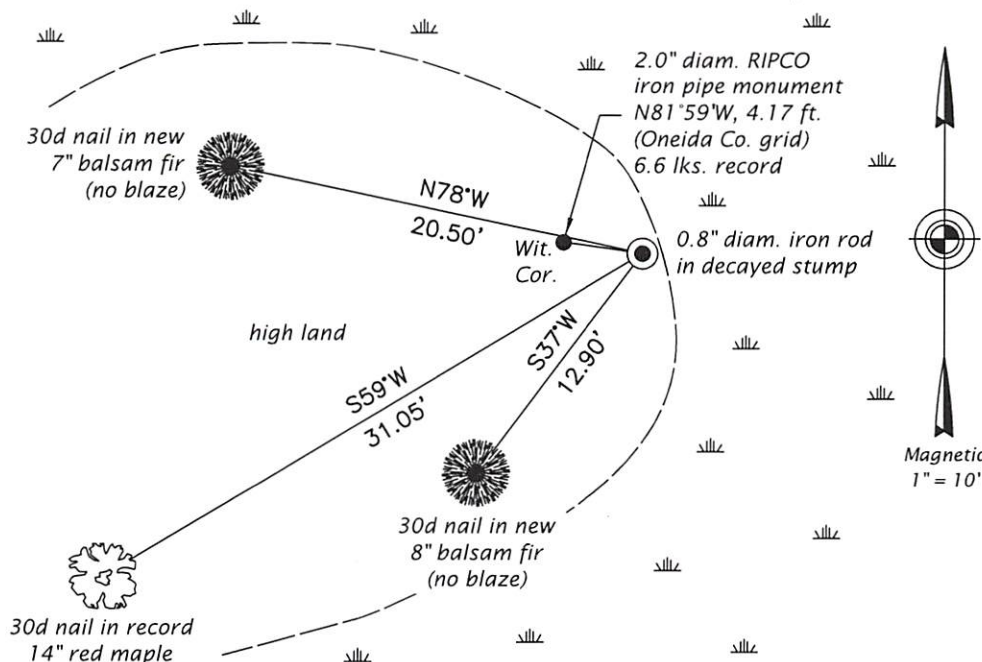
2.0" diam. RIPCO iron pipe monument N81°59'W, 4.17 ft. (Oneida Co. grid) 6.6 lks. record

30d nail in new 7" balsam fir (no blaze)

N78°W
20.50'

Wit. Cor.

0.8" diam. iron rod in decayed stump

high land

S59°W
31.05'

S37°W
12.90'

30d nail in new 8" balsam fir (no blaze)

30d nail in record 14" red maple

Magnetic
1" = 10'